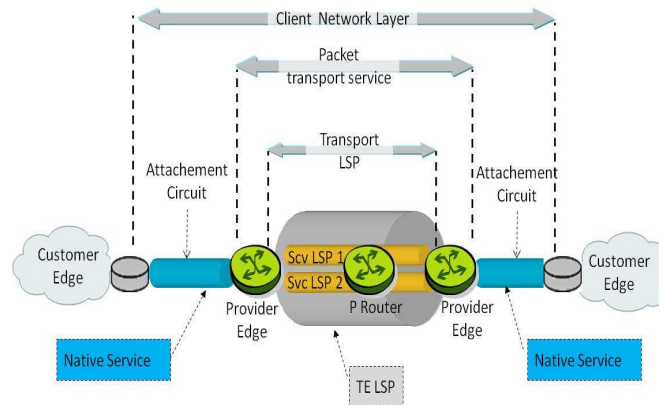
Client Network Layer

Packet transport service

Transport LSP

Attachement Circuit

Attachement Circuit

Customer Edge

Scv LSP 1

Svc LSP 2

Customer Edge

Provider Edge

P Router

Provider Edge

Native Service

Native Service

TE LSP